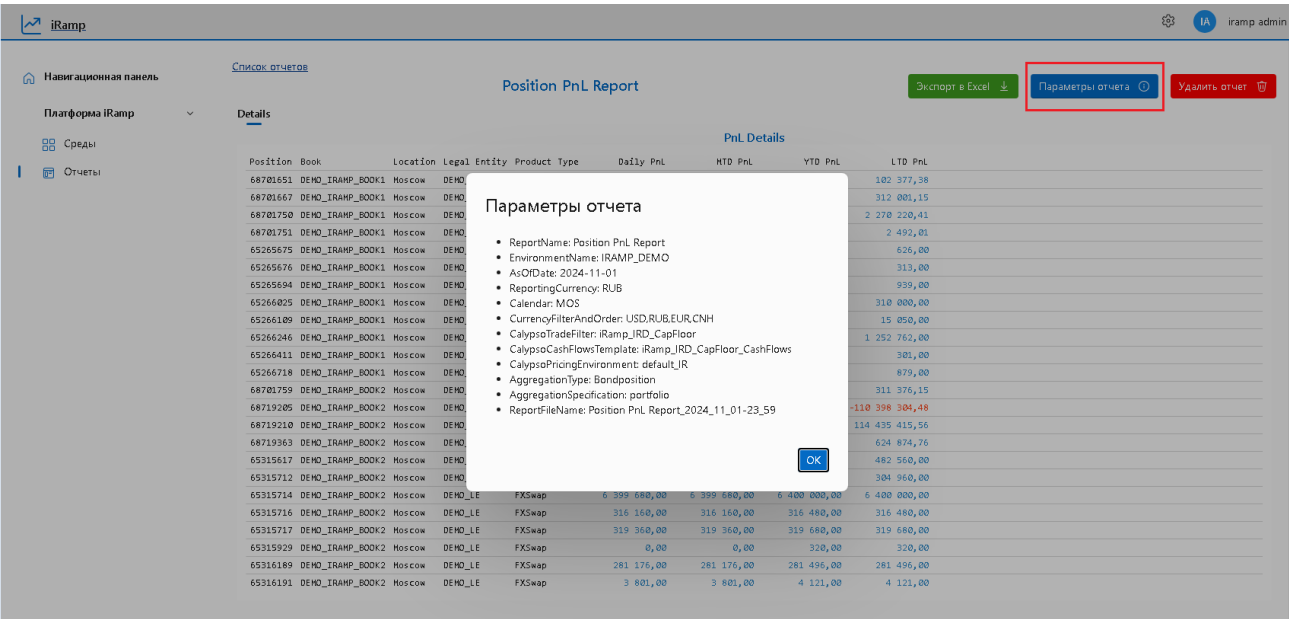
iRamp

iramp admin

Навигационная панель

Платформа iRamp

Среды

Отчеты

Список отчетов

Position PnL Report

Экспорт в Excel

Параметры отчета

Удалить отчет

Details

PnL Details

| Position | Book | Location | Legal Entity | Product Type | Daily PnL | MTD PnL | YTD PnL | LTD PnL |
|---|---|---|---|---|---|---|---|---|
| 68701651 | DEMO_IRAMP_BOOK1 | Moscow | DEMO_ | | | | | 102 377,38 |
| 68701667 | DEMO_IRAMP_BOOK1 | Moscow | DEMO_ | | | | | 312 001,15 |
| 68701750 | DEMO_IRAMP_BOOK1 | Moscow | DEMO_ | | | | | 2 270 220,41 |
| 68701751 | DEMO_IRAMP_BOOK1 | Moscow | DEMO_ | | | | | 2 492,01 |
| 65265675 | DEMO_IRAMP_BOOK1 | Moscow | DEMO_ | | | | | 626,00 |
| 65265676 | DEMO_IRAMP_BOOK1 | Moscow | DEMO_ | | | | | 313,00 |
| 65265694 | DEMO_IRAMP_BOOK1 | Moscow | DEMO_ | | | | | 939,00 |
| 65266025 | DEMO_IRAMP_BOOK1 | Moscow | DEMO_ | | | | | 310 000,00 |
| 65266109 | DEMO_IRAMP_BOOK1 | Moscow | DEMO_ | | | | | 15 050,00 |
| 65266246 | DEMO_IRAMP_BOOK1 | Moscow | DEMO_ | | | | | 1 252 762,00 |
| 65266411 | DEMO_IRAMP_BOOK1 | Moscow | DEMO_ | | | | | 301,00 |
| 65266718 | DEMO_IRAMP_BOOK1 | Moscow | DEMO_ | | | | | 879,00 |
| 68701759 | DEMO_IRAMP_BOOK2 | Moscow | DEMO_ | | | | | 311 376,15 |
| 68719205 | DEMO_IRAMP_BOOK2 | Moscow | DEMO_ | | | | | -110 398 304,48 |
| 68719210 | DEMO_IRAMP_BOOK2 | Moscow | DEMO_ | | | | | 114 435 415,56 |
| 68719363 | DEMO_IRAMP_BOOK2 | Moscow | DEMO_ | | | | | 624 874,76 |
| 65315617 | DEMO_IRAMP_BOOK2 | Moscow | DEMO_ | | | | | 482 560,00 |
| 65315712 | DEMO_IRAMP_BOOK2 | Moscow | DEMO_ | | | | | 304 960,00 |
| 65315714 | DEMO_IRAMP_BOOK2 | Moscow | DEMO_LE | FXSwap | 6 399 680,00 | 6 399 680,00 | 6 400 000,00 | 6 400 000,00 |
| 65315716 | DEMO_IRAMP_BOOK2 | Moscow | DEMO_LE | FXSwap | 316 160,00 | 316 160,00 | 316 480,00 | 316 480,00 |
| 65315717 | DEMO_IRAMP_BOOK2 | Moscow | DEMO_LE | FXSwap | 319 360,00 | 319 360,00 | 319 680,00 | 319 680,00 |
| 65315929 | DEMO_IRAMP_BOOK2 | Moscow | DEMO_LE | FXSwap | 0,00 | 0,00 | 320,00 | 320,00 |
| 65316189 | DEMO_IRAMP_BOOK2 | Moscow | DEMO_LE | FXSwap | 281 176,00 | 281 176,00 | 281 496,00 | 281 496,00 |
| 65316191 | DEMO_IRAMP_BOOK2 | Moscow | DEMO_LE | FXSwap | 3 801,00 | 3 801,00 | 4 121,00 | 4 121,00 |

Параметры отчета

• ReportName: Position PnL Report
• EnvironmentName: IRAMP_DEMO
• AsOfDate: 2024-11-01
• ReportingCurrency: RUB
• Calendar: MOS
• CurrencyFilterAndOrder: USD,RUB,EUR,CNH
• CalypsoTradeFilter: iRamp_IRD_CapFloor
• CalypsoCashFlowsTemplate: iRamp_IRD_CapFloor_CashFlows
• CalypsoPricingEnvironment: default_IR
• AggregationType: Bondposition
• AggregationSpecification: portfolio
• ReportFileName: Position PnL Report_2024_11_01-23_59

OK